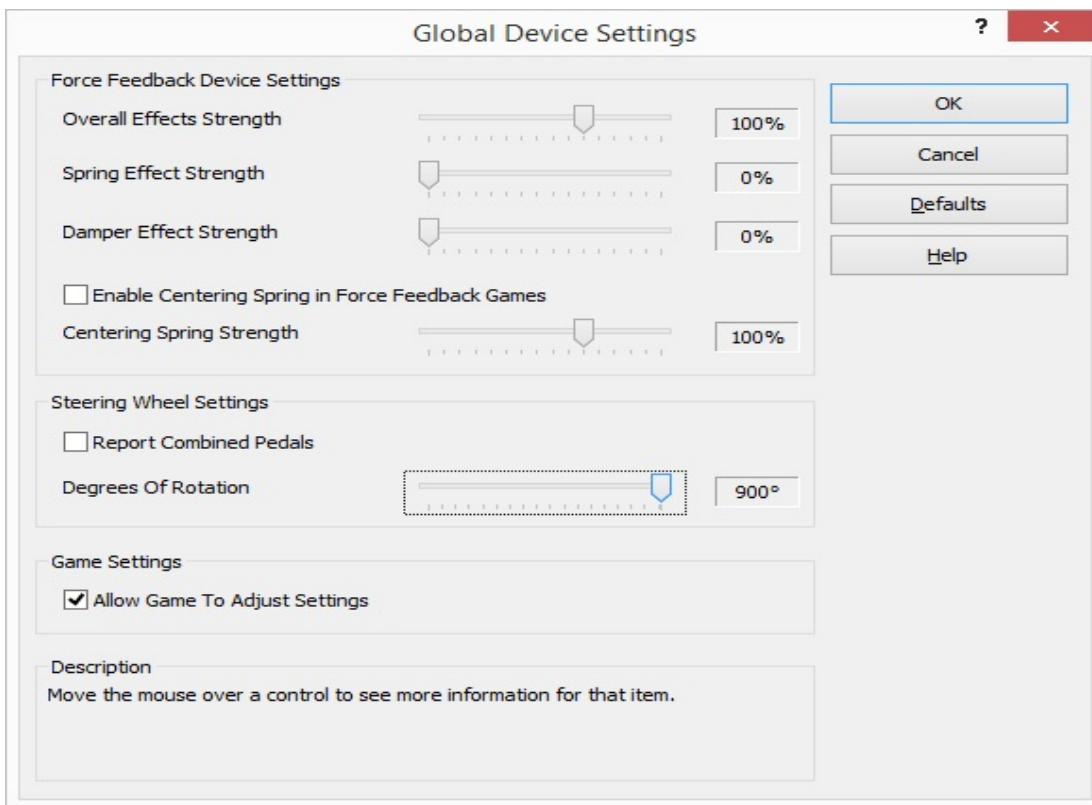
Global Device Settings

?

×

Force Feedback Device Settings

Overall Effects Strength

100%

Spring Effect Strength

0%

Damper Effect Strength

0%

Enable Centering Spring in Force Feedback Games

Centering Spring Strength

100%

Steering Wheel Settings

Report Combined Pedals

Degrees Of Rotation

900°

Game Settings

Allow Game To Adjust Settings

Description

Move the mouse over a control to see more information for that item.

OK

Cancel

Defaults

Help